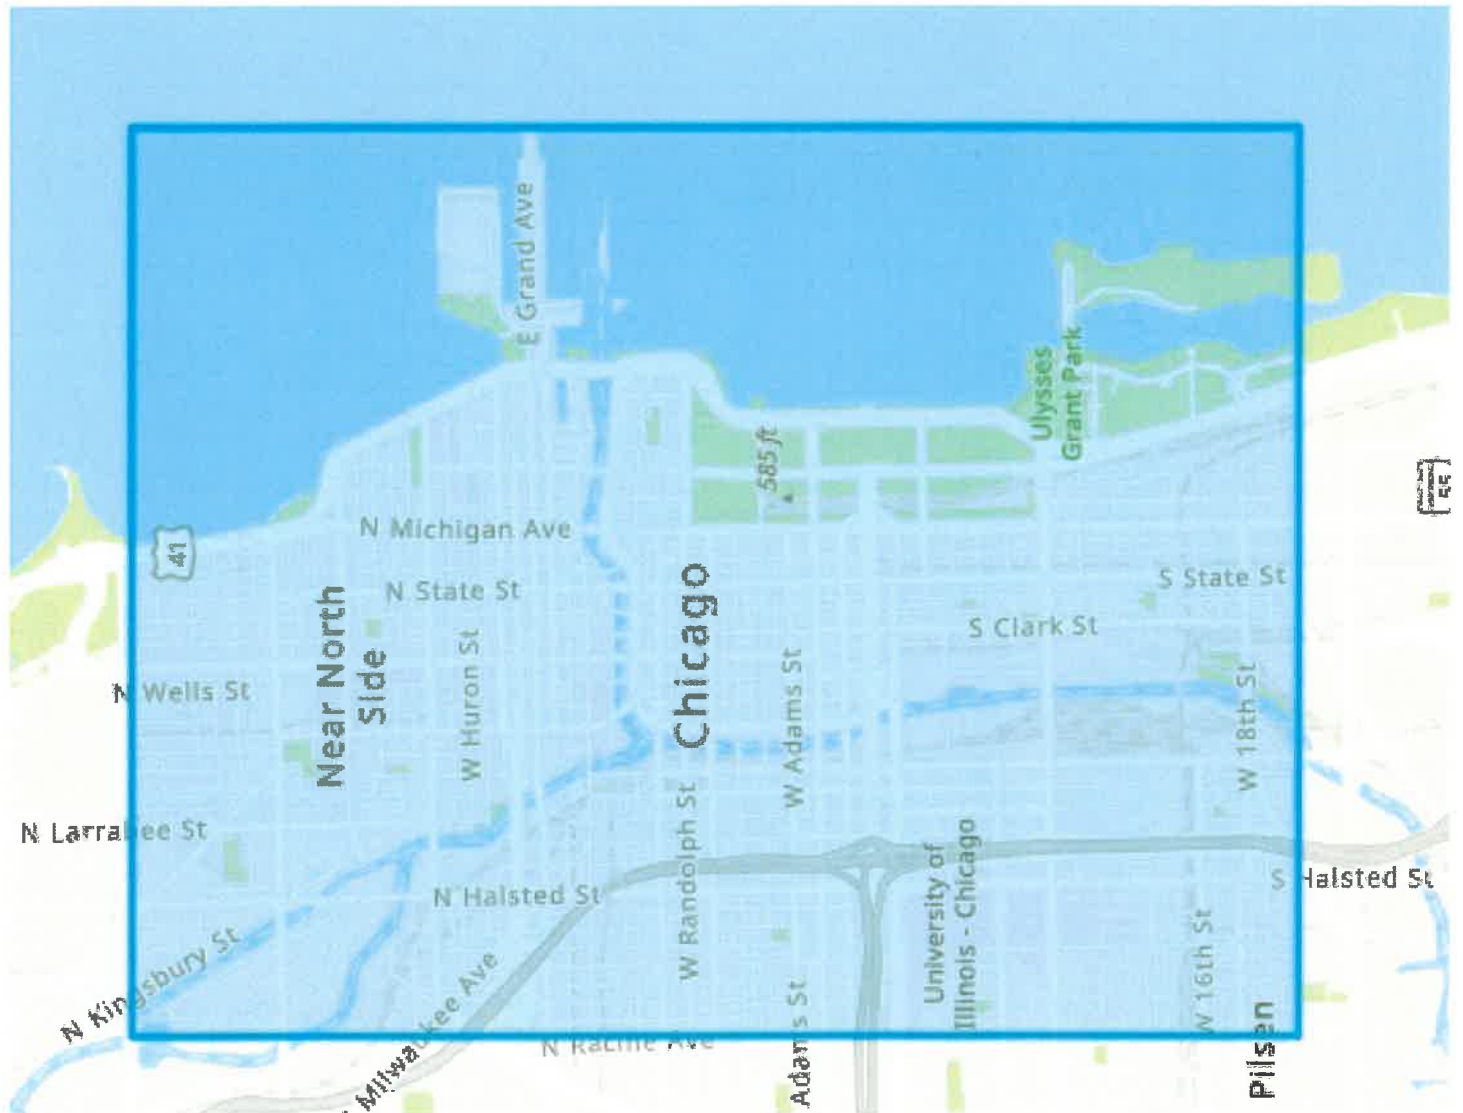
E Grand Ave
Ulysses Grant Park
585 ft
55
N Michigan Ave
41
N State St
S State St
Chicago
S Clark St
Near North Side
W Huron St
N Wells St
W Adams St
W 18th St
N Larrabee St
W Randolph St
University of Illinois - Chicago
N Halsted St
S Halsted St
N Kingsbury St
W 16th St
N Milwaukee Ave
N Racine Ave
Adams St
Pilsen